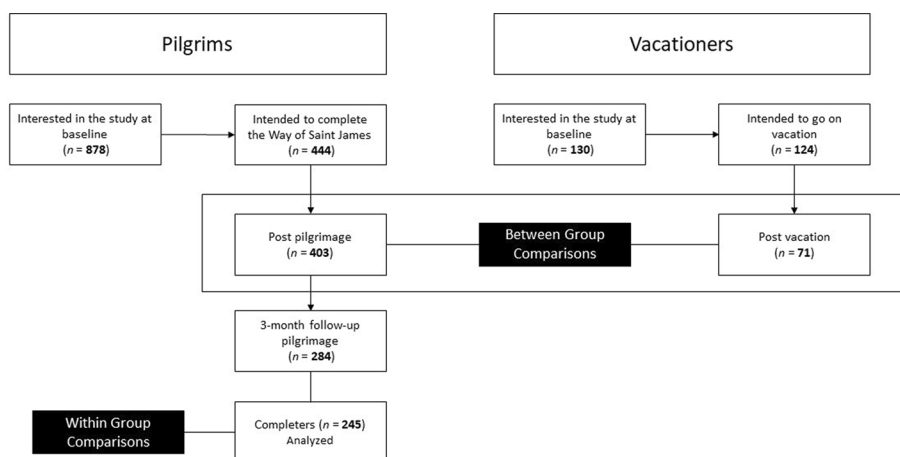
Pilgrims

Vacationers

Interested in the study at baseline ($n$ = **878**)

Intended to complete the Way of Saint James ($n$ = **444**)

Interested in the study at baseline ($n$ = **130**)

Intended to go on vacation ($n$ = **124**)

Post pilgrimage ($n$ = **403**)

Between Group Comparisons

Post vacation ($n$ = **71**)

3-month follow-up pilgrimage ($n$ = **284**)

Within Group Comparisons

Completers ($n$ = **245**) Analyzed